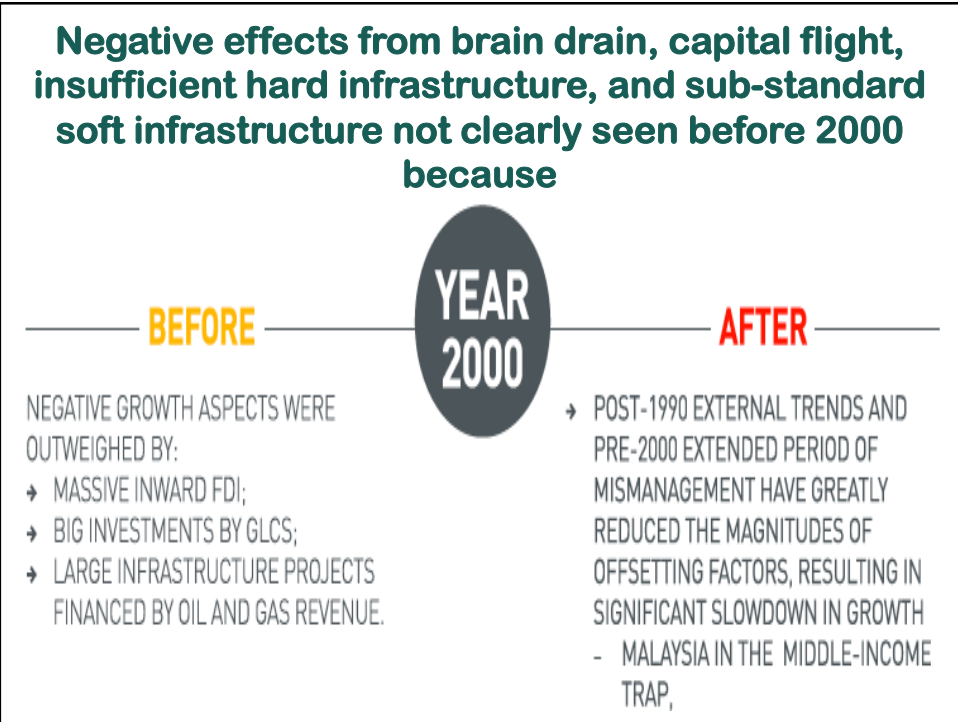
Negative effects from brain drain, capital flight, insufficient hard infrastructure, and sub-standard soft infrastructure not clearly seen before 2000 because

YEAR 2000

BEFORE

NEGATIVE GROWTH ASPECTS WERE OUTWEIGHED BY:

→ MASSIVE INWARD FDI;

→ BIG INVESTMENTS BY GLCS;

→ LARGE INFRASTRUCTURE PROJECTS FINANCED BY OIL AND GAS REVENUE.

AFTER

→ POST-1990 EXTERNAL TRENDS AND PRE-2000 EXTENDED PERIOD OF MISMANAGEMENT HAVE GREATLY REDUCED THE MAGNITUDES OF OFFSETTING FACTORS, RESULTING IN SIGNIFICANT SLOWDOWN IN GROWTH

- MALAYSIA IN THE MIDDLE-INCOME TRAP,